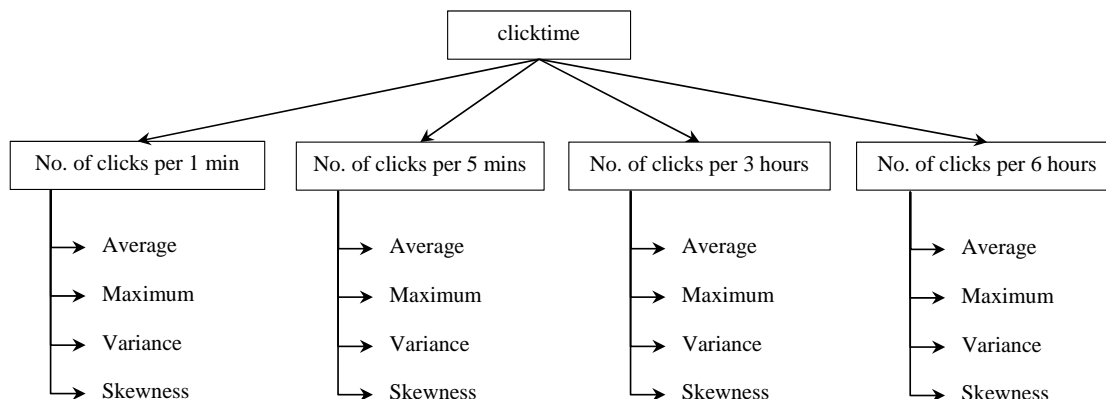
clicktime

No. of clicks per 1 min
Average
Maximum
Variance
Skewness

No. of clicks per 5 mins
Average
Maximum
Variance
Skewness

No. of clicks per 3 hours
Average
Maximum
Variance
Skewness

No. of clicks per 6 hours
Average
Maximum
Variance
Skewness